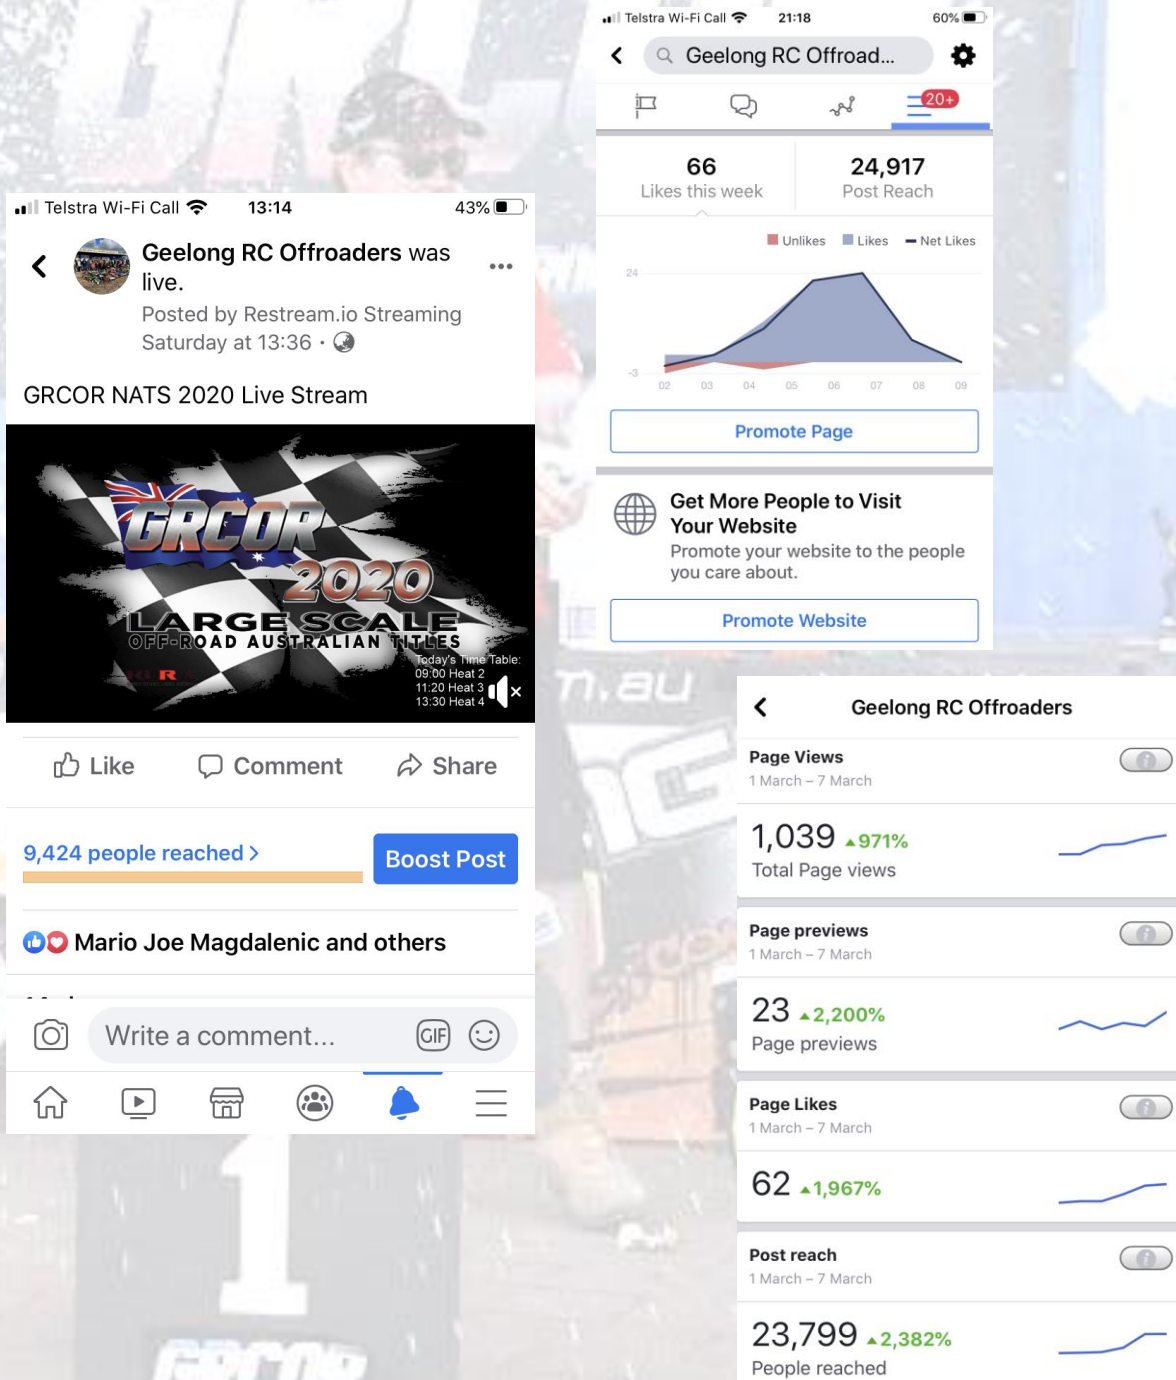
Telstra Wi-Fi Call 21:18 60%

Geelong RC Offroad...

20+

66
Likes this week

24,917
Post Reach

Unlikes Likes Net Likes

24
-3
02 03 04 05 06 07 08 09

Promote Page

Get More People to Visit Your Website
Promote your website to the people you care about.

Promote Website

Telstra Wi-Fi Call 13:14 43%

Geelong RC Offroaders was live.
Posted by Restream.io Streaming
Saturday at 13:36 ·

GRCOR NATS 2020 Live Stream

GRCOR 2020
LARGE SCALE
OFF-ROAD AUSTRALIAN TITLES
Today's Time Table:
09:00 Heat 2
11:20 Heat 3
13:30 Heat 4

Like Comment Share

9,424 people reached >
Boost Post

Mario Joe Magdalenic and others

Write a comment...

Geelong RC Offroaders

Page Views
1 March – 7 March
1,039 ▲971%
Total Page views

Page previews
1 March – 7 March
23 ▲2,200%
Page previews

Page Likes
1 March – 7 March
62 ▲1,967%

Post reach
1 March – 7 March
23,799 ▲2,382%
People reached